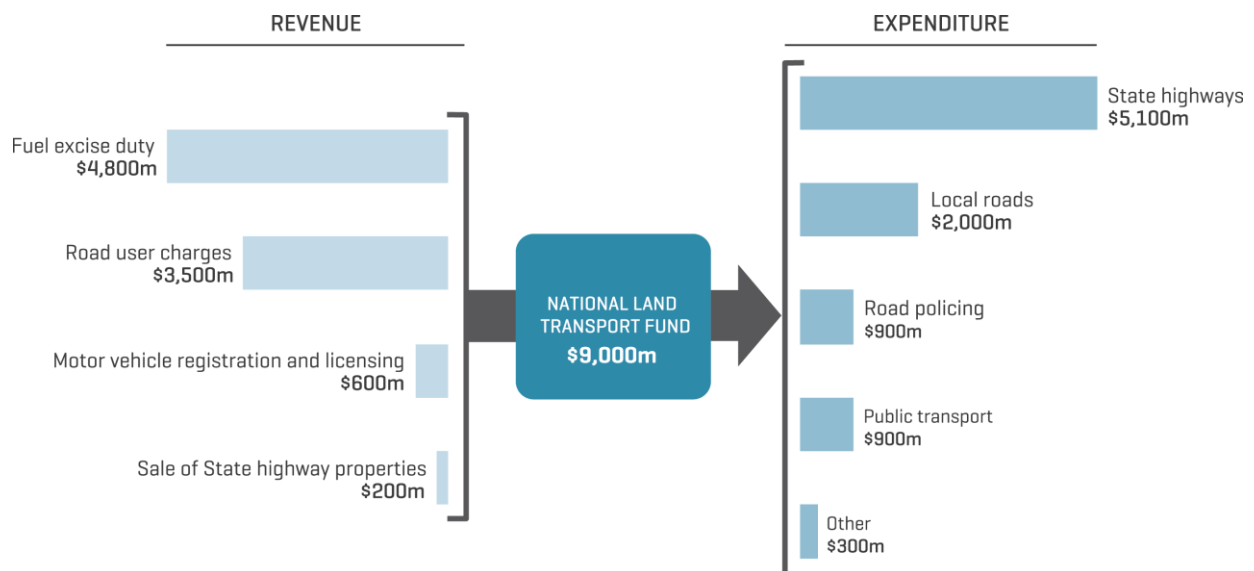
REVENUE

Fuel excise duty
$4,800m

Road user charges
$3,500m

Motor vehicle registration and licensing
$600m

Sale of State highway properties
$200m

NATIONAL LAND TRANSPORT FUND
$9,000m

EXPENDITURE

State highways
$5,100m

Local roads
$2,000m

Road policing
$900m

Public transport
$900m

Other
$300m